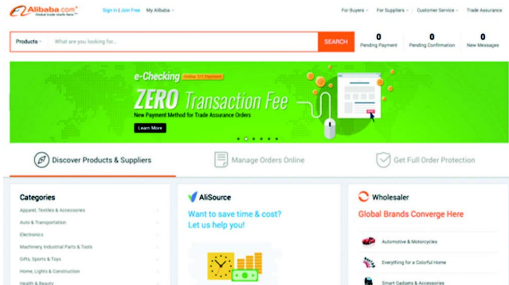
Alibaba.com Global trade starts here.

Sign In | Join Free

My Alibaba

For Buyers

For Suppliers

Customer Service

Trade Assurance

Products

What are you looking for...

SEARCH

0
Pending Payment

0
Pending Confirmation

0
New Messages

e-Checking Online T/T Payment

ZERO Transaction Fee

New Payment Method for Trade Assurance Orders

Learn More

Discover Products & Suppliers

Manage Orders Online

Get Full Order Protection

Categories

Apparel, Textiles & Accessories

Auto & Transportation

Electronics

Machinery, Industrial Parts & Tools

Gifts, Sports & Toys

Home, Lights & Construction

Health & Beauty

AliSource

Want to save time & cost?
Let us help you!

Wholesaler

Global Brands Converge Here

Automotive & Motorcycles

Everything for a Colorful Home

Smart Gadgets & Accessories